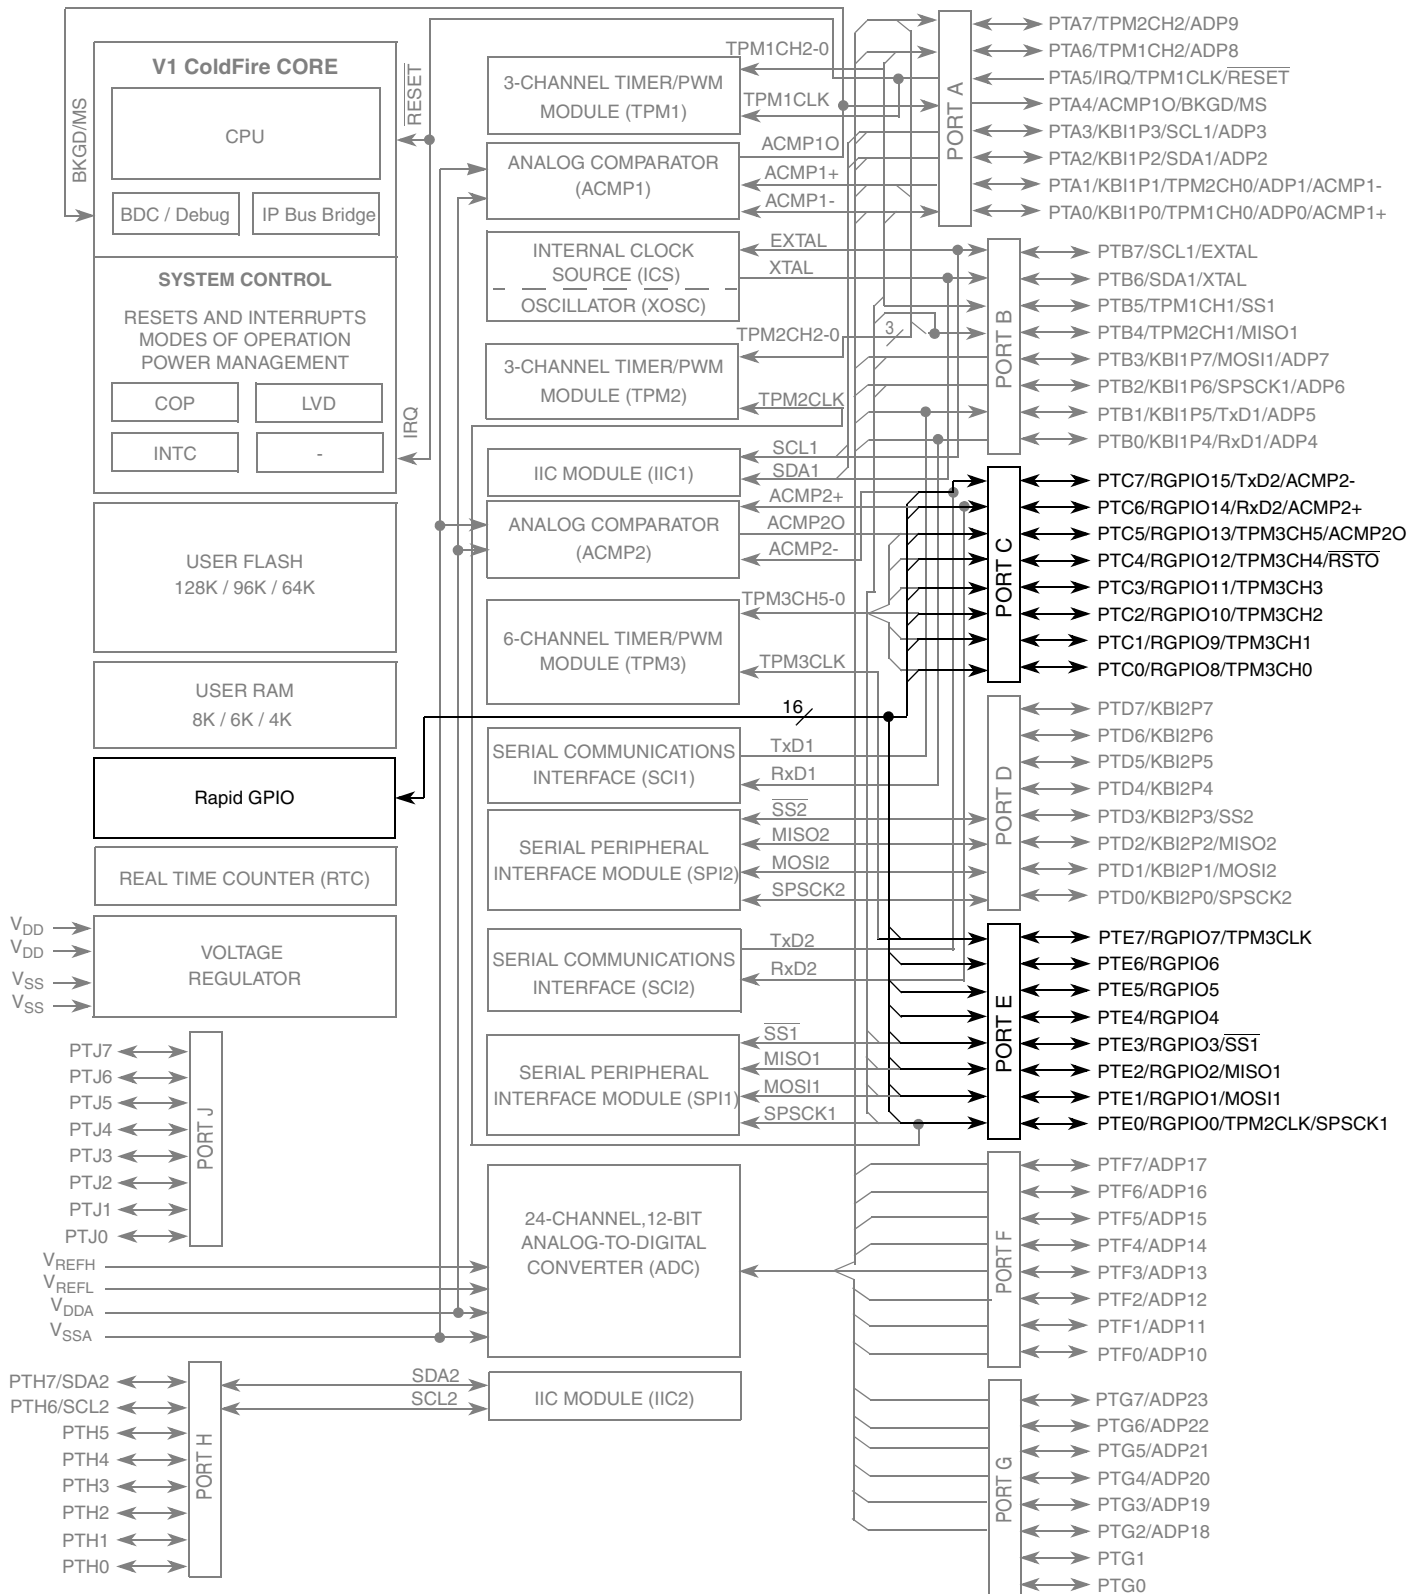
V1 ColdFire CORE

CPU

BDC / Debug

IP Bus Bridge

BKGD/MS

$\overline{RESET}$

SYSTEM CONTROL

RESETS AND INTERRUPTS
MODES OF OPERATION
POWER MANAGEMENT

COP

LVD

INTC

-

IRQ

USER FLASH
128K / 96K / 64K

USER RAM
8K / 6K / 4K

Rapid GPIO

REAL TIME COUNTER (RTC)

$V_{DD}$
$V_{DD}$
$V_{SS}$
$V_{SS}$

VOLTAGE
REGULATOR

PTJ7
PTJ6
PTJ5
PTJ4
PTJ3
PTJ2
PTJ1
PTJ0

PORT J

$V_{REFH}$
$V_{REFL}$
$V_{DDA}$
$V_{SSA}$

PTH7/SDA2
PTH6/SCL2
PTH5
PTH4
PTH3
PTH2
PTH1
PTH0

PORT H

TPM1CH2-0
3-CHANNEL TIMER/PWM
MODULE (TPM1)
TPM1CLK

ANALOG COMPARATOR
(ACMP1)
ACMP1O
ACMP1+
ACMP1-

INTERNAL CLOCK
SOURCE (ICS)
OSCILLATOR (XOSC)
EXTAL
XTAL

TPM2CH2-0
3
3-CHANNEL TIMER/PWM
MODULE (TPM2)
TPM2CLK

SCL1
IIC MODULE (IIC1)
SDA1

ACMP2+
ANALOG COMPARATOR
(ACMP2)
ACMP2O
ACMP2-

TPM3CH5-0
6-CHANNEL TIMER/PWM
MODULE (TPM3)
TPM3CLK

16

SERIAL COMMUNICATIONS
INTERFACE (SCI1)
TxD1
RxD1

SERIAL PERIPHERAL
INTERFACE MODULE (SPI2)
$\overline{SS2}$
MISO2
MOSI2
SPSCK2

SERIAL COMMUNICATIONS
INTERFACE (SCI2)
TxD2
RxD2

SERIAL PERIPHERAL
INTERFACE MODULE (SPI1)
$\overline{SS1}$
MISO1
MOSI1
SPSCK1

24-CHANNEL,12-BIT
ANALOG-TO-DIGITAL
CONVERTER (ADC)

SDA2
SCL2
IIC MODULE (IIC2)

PORT A
PTA7/TPM2CH2/ADP9
PTA6/TPM1CH2/ADP8
PTA5/IRQ/TPM1CLK/$\overline{RESET}$
PTA4/ACMP1O/BKGD/MS
PTA3/KBI1P3/SCL1/ADP3
PTA2/KBI1P2/SDA1/ADP2
PTA1/KBI1P1/TPM2CH0/ADP1/ACMP1-
PTA0/KBI1P0/TPM1CH0/ADP0/ACMP1+

PORT B
PTB7/SCL1/EXTAL
PTB6/SDA1/XTAL
PTB5/TPM1CH1/SS1
PTB4/TPM2CH1/MISO1
PTB3/KBI1P7/MOSI1/ADP7
PTB2/KBI1P6/SPSCK1/ADP6
PTB1/KBI1P5/TxD1/ADP5
PTB0/KBI1P4/RxD1/ADP4

PORT C
PTC7/RGPIO15/TxD2/ACMP2-
PTC6/RGPIO14/RxD2/ACMP2+
PTC5/RGPIO13/TPM3CH5/ACMP2O
PTC4/RGPIO12/TPM3CH4/$\overline{RSTO}$
PTC3/RGPIO11/TPM3CH3
PTC2/RGPIO10/TPM3CH2
PTC1/RGPIO9/TPM3CH1
PTC0/RGPIO8/TPM3CH0

PORT D
PTD7/KBI2P7
PTD6/KBI2P6
PTD5/KBI2P5
PTD4/KBI2P4
PTD3/KBI2P3/SS2
PTD2/KBI2P2/MISO2
PTD1/KBI2P1/MOSI2
PTD0/KBI2P0/SPSCK2

PORT E
PTE7/RGPIO7/TPM3CLK
PTE6/RGPIO6
PTE5/RGPIO5
PTE4/RGPIO4
PTE3/RGPIO3/$\overline{SS1}$
PTE2/RGPIO2/MISO1
PTE1/RGPIO1/MOSI1
PTE0/RGPIO0/TPM2CLK/SPSCK1

PORT F
PTF7/ADP17
PTF6/ADP16
PTF5/ADP15
PTF4/ADP14
PTF3/ADP13
PTF2/ADP12
PTF1/ADP11
PTF0/ADP10

PORT G
PTG7/ADP23
PTG6/ADP22
PTG5/ADP21
PTG4/ADP20
PTG3/ADP19
PTG2/ADP18
PTG1
PTG0